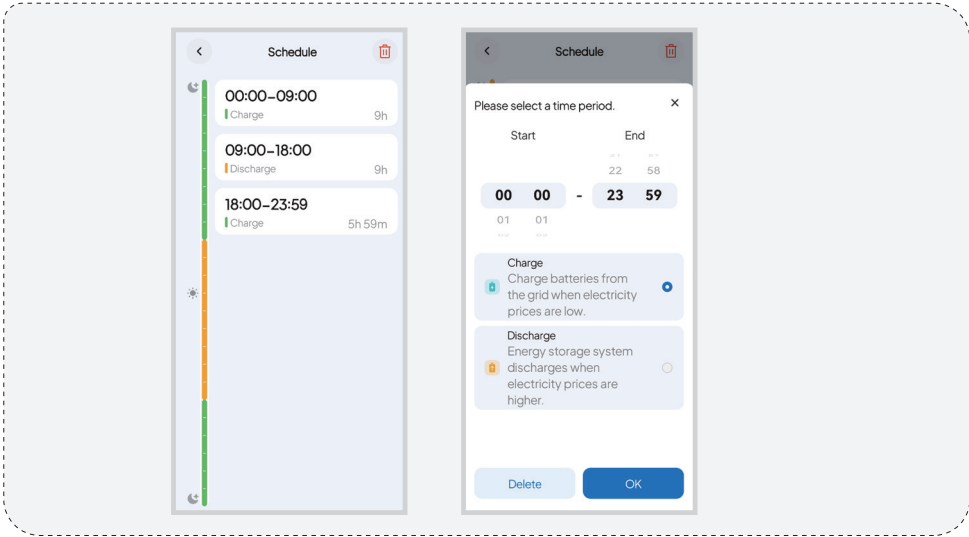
Schedule

00:00-09:00
Charge 9h

09:00-18:00
Discharge 9h

18:00-23:59
Charge 5h 59m

Schedule

Please select a time period.

Start End

22 58

00 00 - 23 59

01 01

Charge
Charge batteries from the grid when electricity prices are low.

Discharge
Energy storage system discharges when electricity prices are higher.

Delete OK